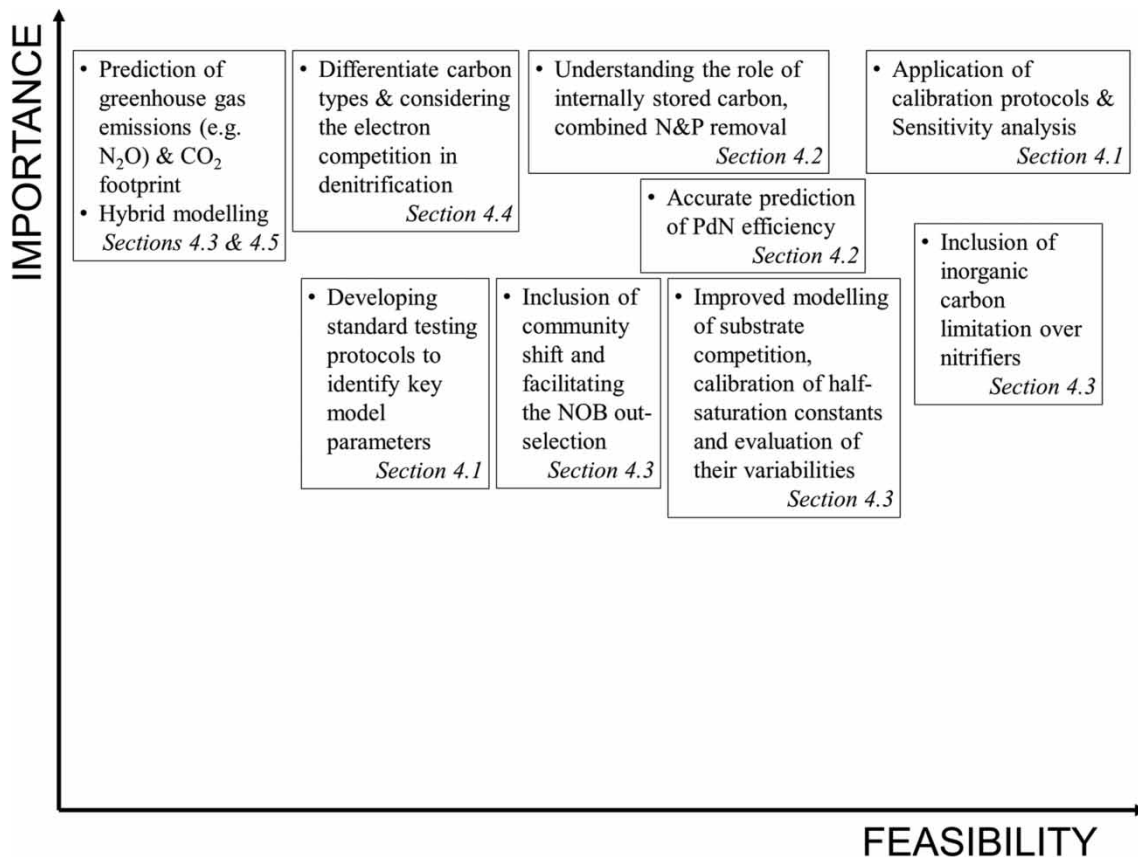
IMPORTANCE

• Prediction of greenhouse gas emissions (e.g. $N_2O$) & $CO_2$ footprint
• Hybrid modelling
Sections 4.3 & 4.5

• Differentiate carbon types & considering the electron competition in denitrification
Section 4.4

• Understanding the role of internally stored carbon, combined N&P removal
Section 4.2

• Application of calibration protocols & Sensitivity analysis
Section 4.1

• Accurate prediction of PdN efficiency
Section 4.2

• Inclusion of inorganic carbon limitation over nitrifiers
Section 4.3

• Developing standard testing protocols to identify key model parameters
Section 4.1

• Inclusion of community shift and facilitating the NOB out-selection
Section 4.3

• Improved modelling of substrate competition, calibration of half-saturation constants and evaluation of their variabilities
Section 4.3

FEASIBILITY